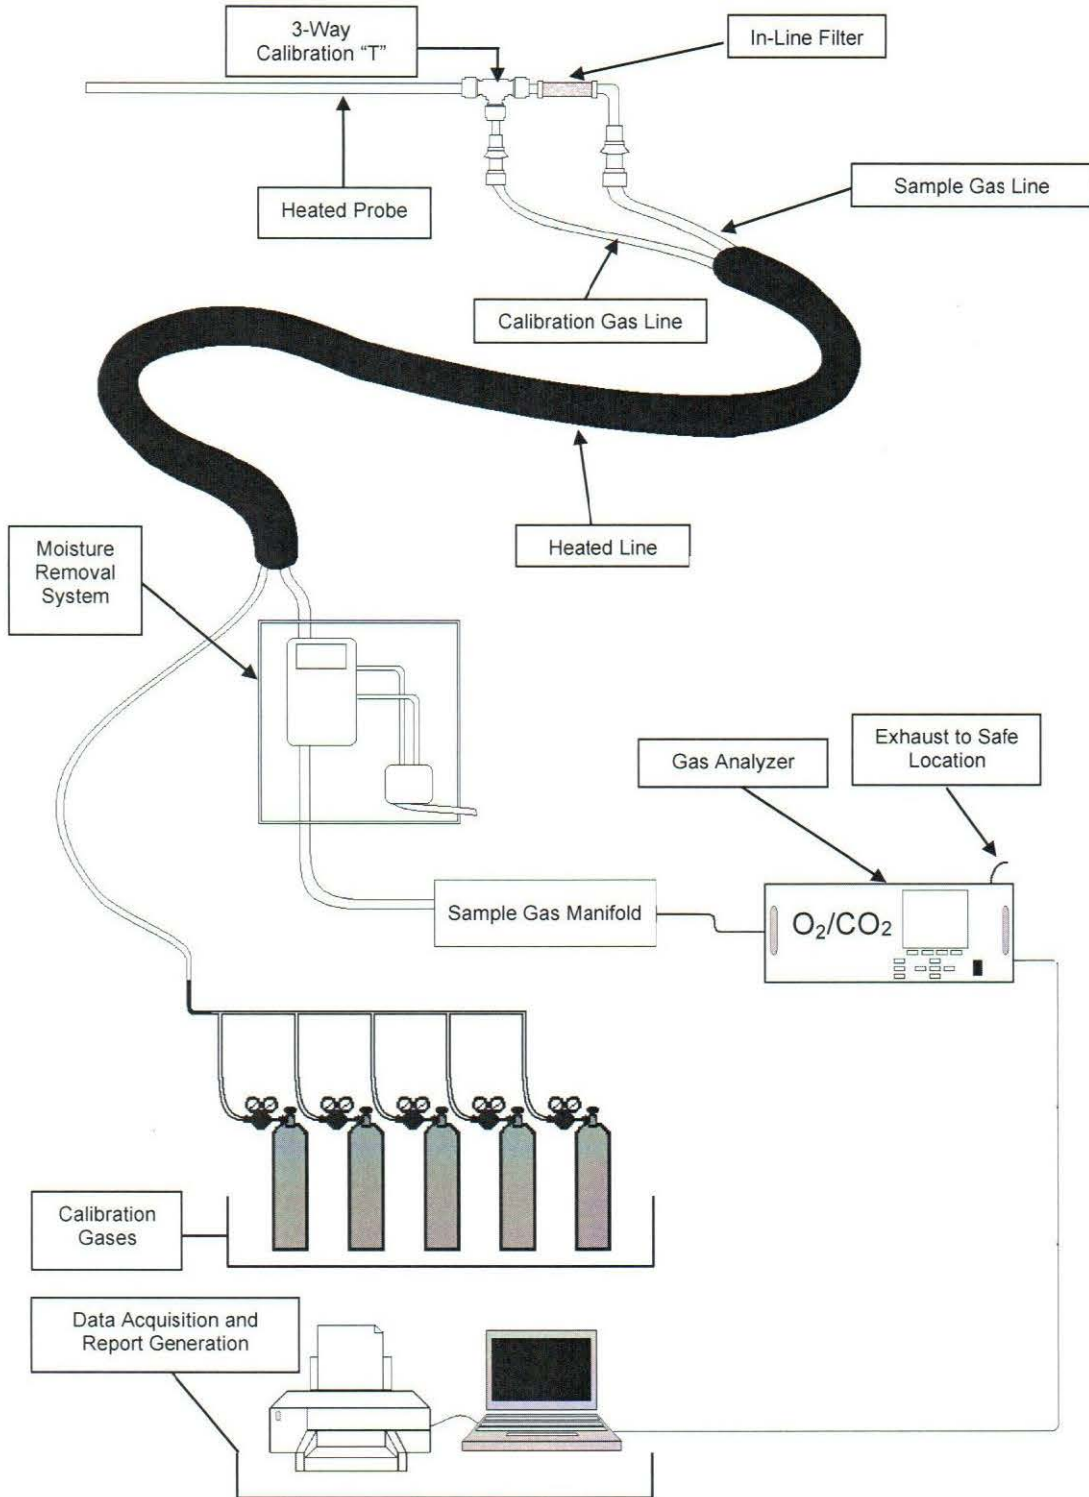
3-Way Calibration "T"

In-Line Filter

Heated Probe

Sample Gas Line

Calibration Gas Line

Heated Line

Moisture Removal System

Exhaust to Safe Location

Gas Analyzer

Sample Gas Manifold

$O_2/CO_2$

Calibration Gases

Data Acquisition and Report Generation